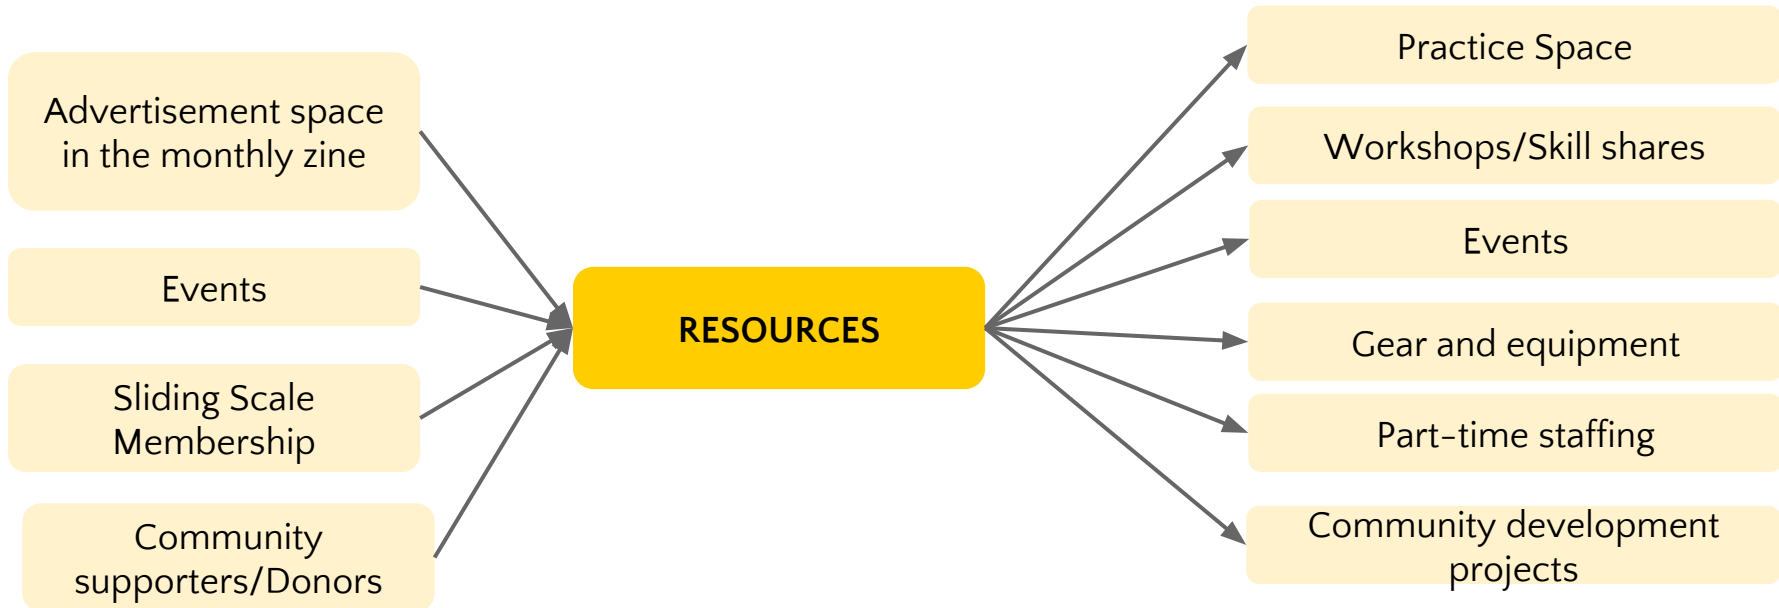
Advertisement space in the monthly zine

Events

Sliding Scale Membership

Community supporters/Donors

RESOURCES

Practice Space

Workshops/Skill shares

Events

Gear and equipment

Part-time staffing

Community development projects